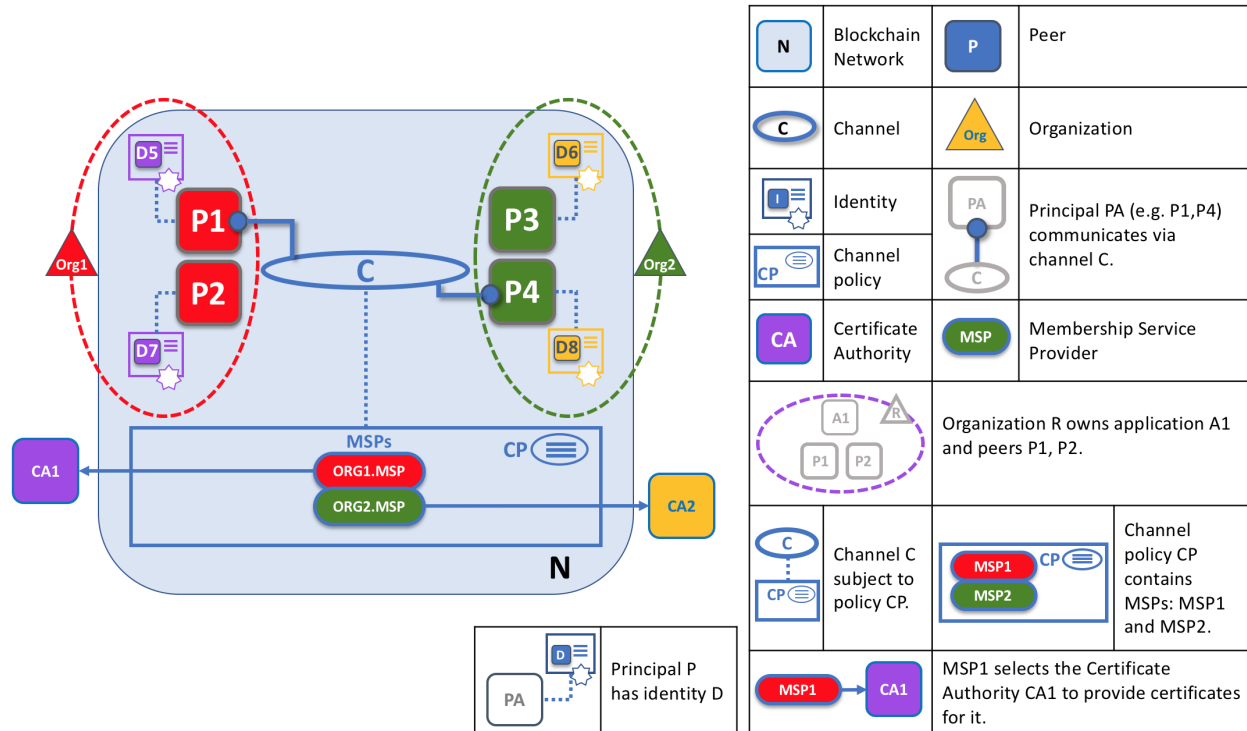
D5
P1
P2
D7
Org1
C
D6
P3
P4
D8
Org2
MSPs
CP
CA1
ORG1.MSP
ORG2.MSP
CA2
N

D
PA
Principal P has identity D

| N | Blockchain Network | P | Peer |
|---|---|---|---|
| C | Channel | Org | Organization |
| I | Identity | PA C | Principal PA (e.g. P1,P4) communicates via channel C. |
| CP | Channel policy | | |
| CA | Certificate Authority | MSP | Membership Service Provider |
| A1 R P1 P2 | Organization R owns application A1 and peers P1, P2. | | |
| C CP | Channel C subject to policy CP. | MSP1 MSP2 CP | Channel policy CP contains MSPs: MSP1 and MSP2. |
| MSP1 CA1 | MSP1 selects the Certificate Authority CA1 to provide certificates for it. | | |